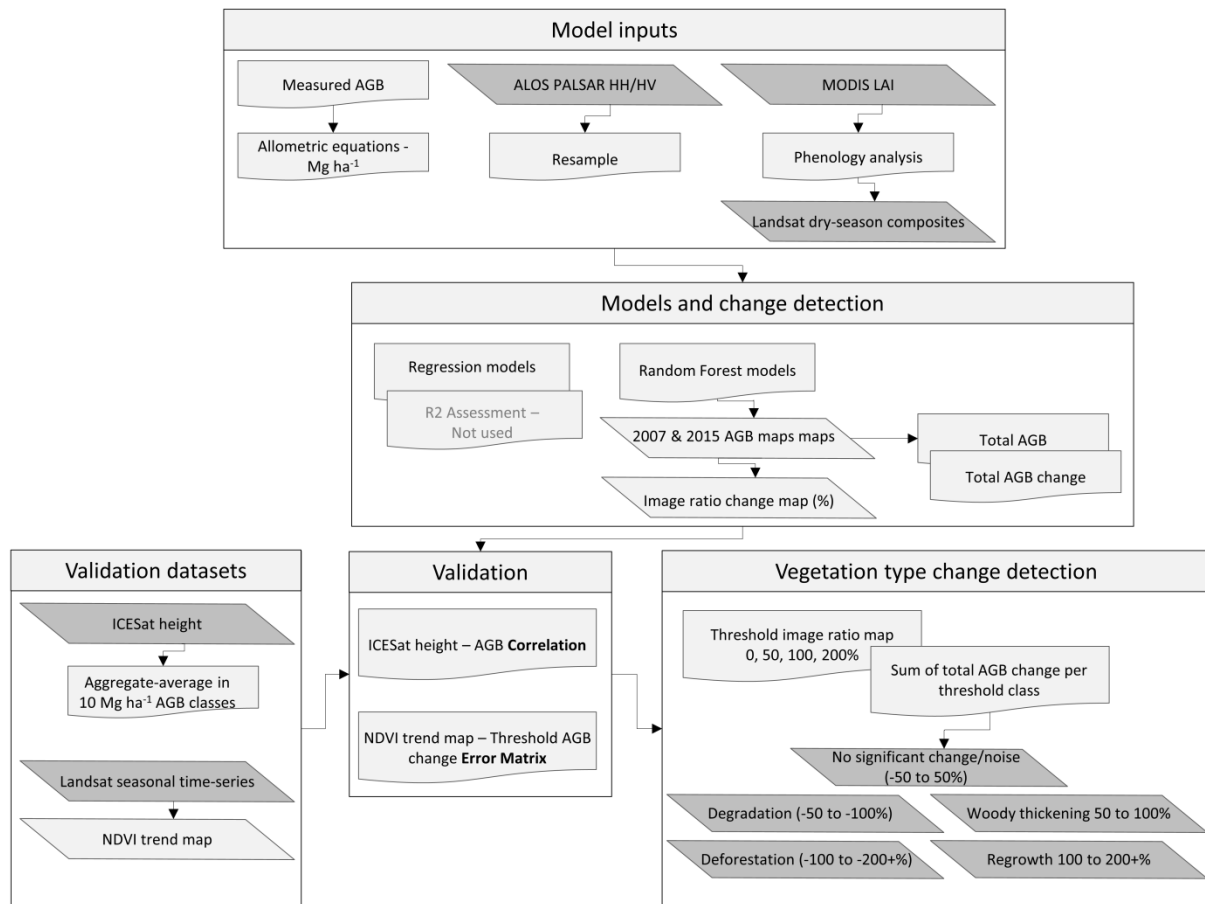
Model inputs

Measured AGB

Allometric equations - Mg ha$^{-1}$

ALOS PALSAR HH/HV

Resample

MODIS LAI

Phenology analysis

Landsat dry-season composites

Models and change detection

Regression models

R2 Assessment – Not used

Random Forest models

2007 & 2015 AGB maps maps

Total AGB

Total AGB change

Image ratio change map (%)

Validation datasets

ICESat height

Aggregate-average in 10 Mg ha$^{-1}$ AGB classes

Landsat seasonal time-series

NDVI trend map

Validation

ICESat height – AGB **Correlation**

NDVI trend map – Threshold AGB change **Error Matrix**

Vegetation type change detection

Threshold image ratio map 0, 50, 100, 200%

Sum of total AGB change per threshold class

No significant change/noise (-50 to 50%)

Degradation (-50 to -100%)

Woody thickening 50 to 100%

Deforestation (-100 to -200+%)

Regrowth 100 to 200+%